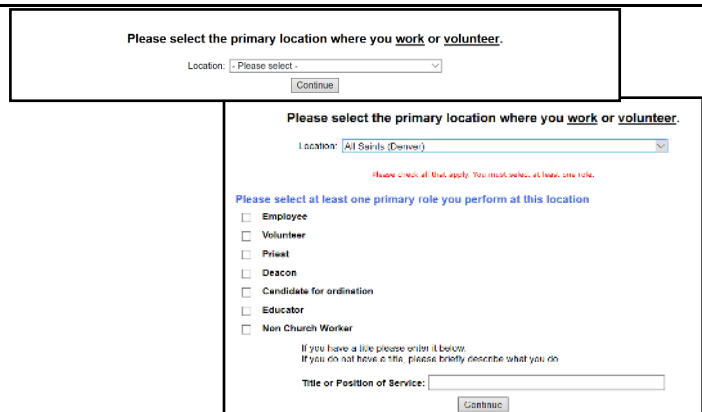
Please select the primary location where you work or volunteer.

Location: - Please select -

Continue

Please select the primary location where you work or volunteer.

Location: All Saints (Denver)

Please check all that apply. You must select at least one role.

Please select at least one primary role you perform at this location

Employee

Volunteer

Priest

Deacon

Candidate for ordination

Educator

Non Church Worker

If you have a title please enter it below.
If you do not have a title, please briefly describe what you do.

Title or Position of Service:

Continue